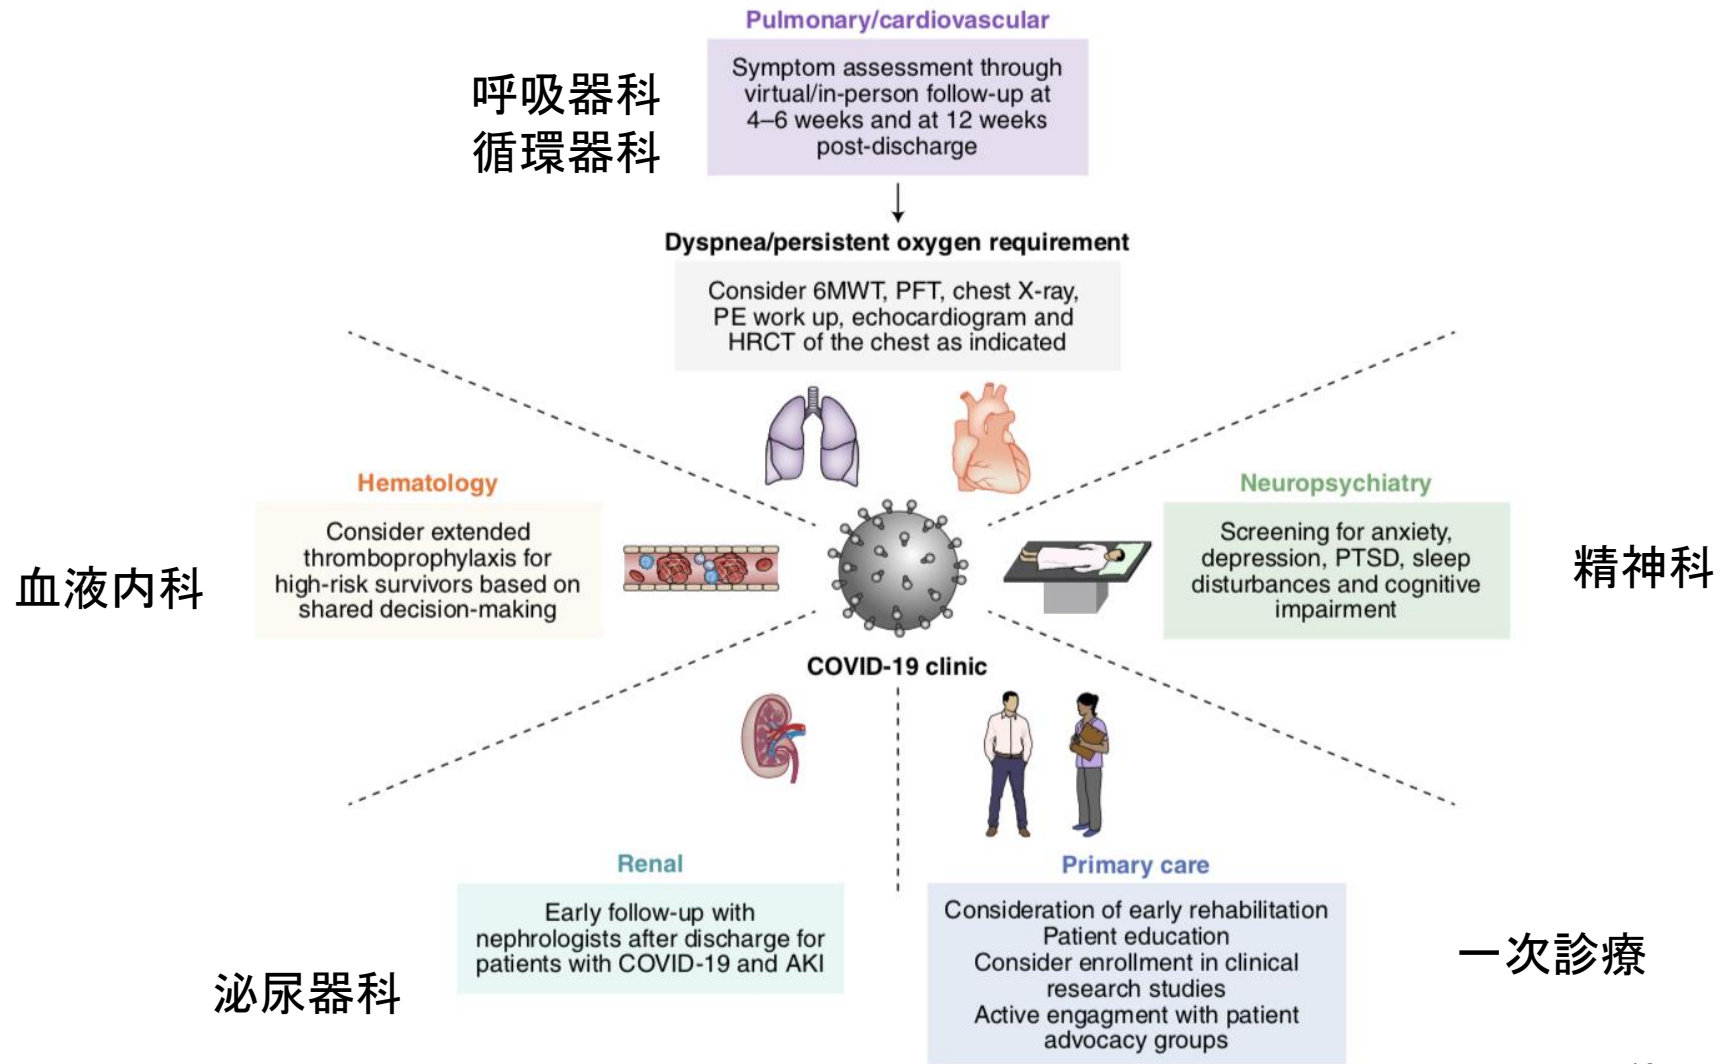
Pulmonary/cardiovascular

呼吸器科
循環器科

Symptom assessment through virtual/in-person follow-up at 4–6 weeks and at 12 weeks post-discharge

Dyspnea/persistent oxygen requirement

Consider 6MWT, PFT, chest X-ray, PE work up, echocardiogram and HRCT of the chest as indicated

Hematology

血液内科

Consider extended thromboprophylaxis for high-risk survivors based on shared decision-making

Neuropsychiatry

Screening for anxiety, depression, PTSD, sleep disturbances and cognitive impairment

精神科

COVID-19 clinic

Renal

Early follow-up with nephrologists after discharge for patients with COVID-19 and AKI

泌尿器科

Primary care

Consideration of early rehabilitation
Patient education
Consider enrollment in clinical research studies
Active engagment with patient advocacy groups

一次診療